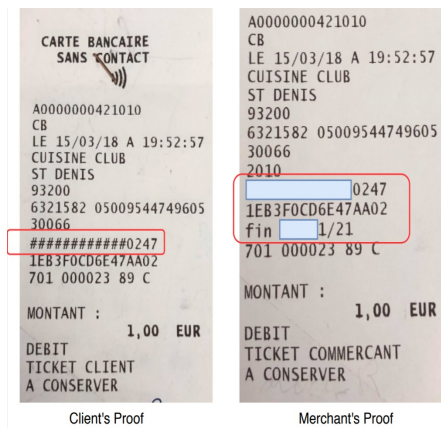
CARTE BANCAIRE
SANS CONTACT

A0000000421010
CB
LE 15/03/18 A 19:52:57
CUISINE CLUB
ST DENIS
93200
6321582 05009544749605
30066
############0247
1EB3F0CD6E47AA02
701 000023 89 C

MONTANT :
1,00 EUR
DEBIT
TICKET CLIENT
A CONSERVER

Client's Proof

A0000000421010
CB
LE 15/03/18 A 19:52:57
CUISINE CLUB
ST DENIS
93200
6321582 05009544749605
30066
2010
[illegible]0247
1EB3F0CD6E47AA02
fin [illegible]1/21
701 000023 89 C

MONTANT :
1,00 EUR
DEBIT
TICKET COMMERCANT
A CONSERVER

Merchant's Proof